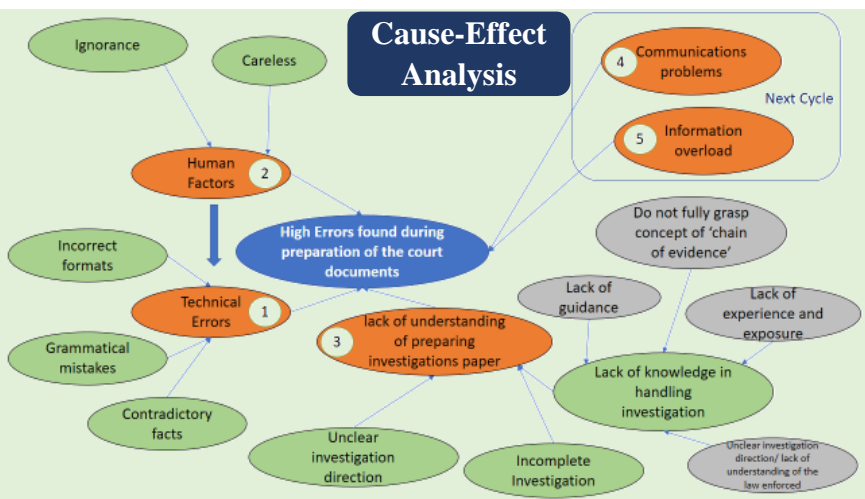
Cause-Effect Analysis

Ignorance

Careless

Human Factors 2

4 Communications problems

5 Information overload

Next Cycle

High Errors found during preparation of the court documents

Incorrect formats

Technical Errors 1

Grammatical mistakes

Contradictory facts

3 lack of understanding of preparing investigations paper

Do not fully grasp concept of 'chain of evidence'

Lack of guidance

Lack of experience and exposure

Lack of knowledge in handling investigation

Unclear investigation direction

Incomplete Investigation

Unclear investigation direction/ lack of understanding of the law enforced